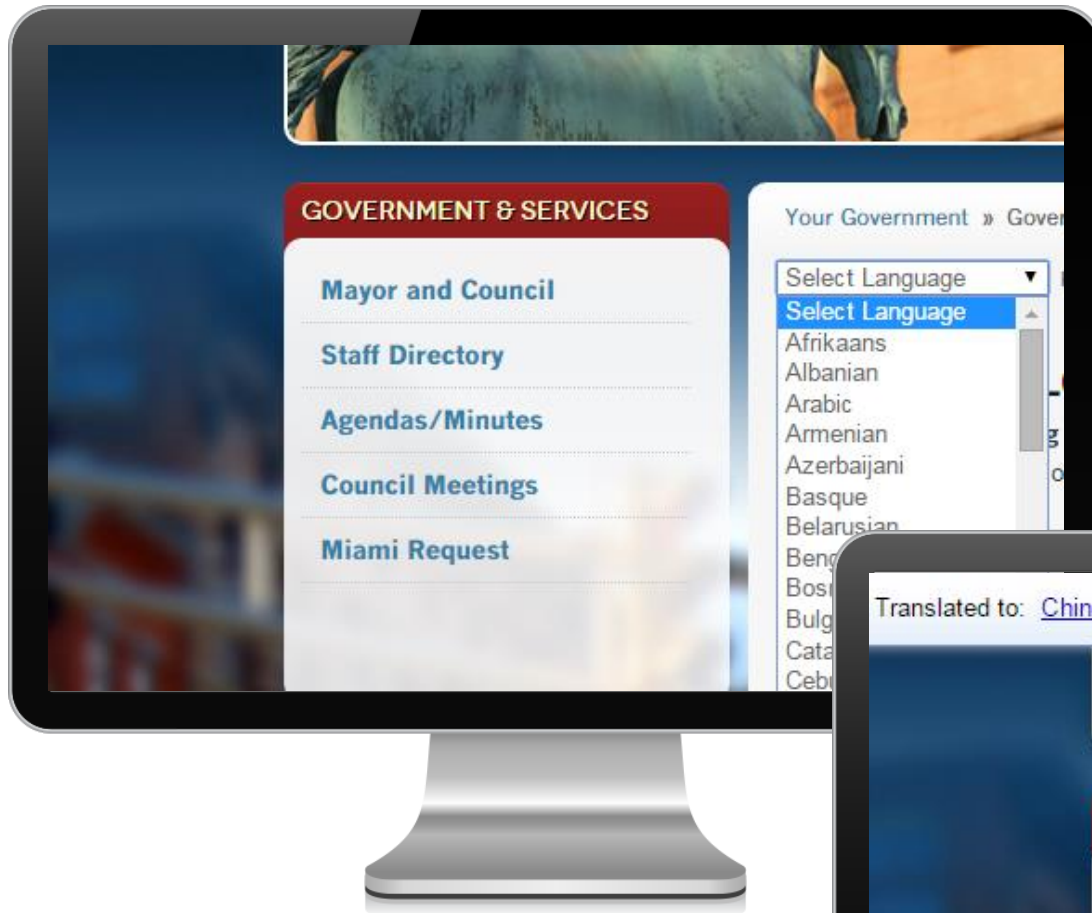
GOVERNMENT & SERVICES

Mayor and Council

Staff Directory

Agendas/Minutes

Council Meetings

Miami Request

Your Government » Gover

Select Language ▼

Select Language
Afrikaans
Albanian
Arabic
Armenian
Azerbaijani
Basque
Belarusian
Beng
Bos
Bulg
Cata
Cebu

Translated to: Chin